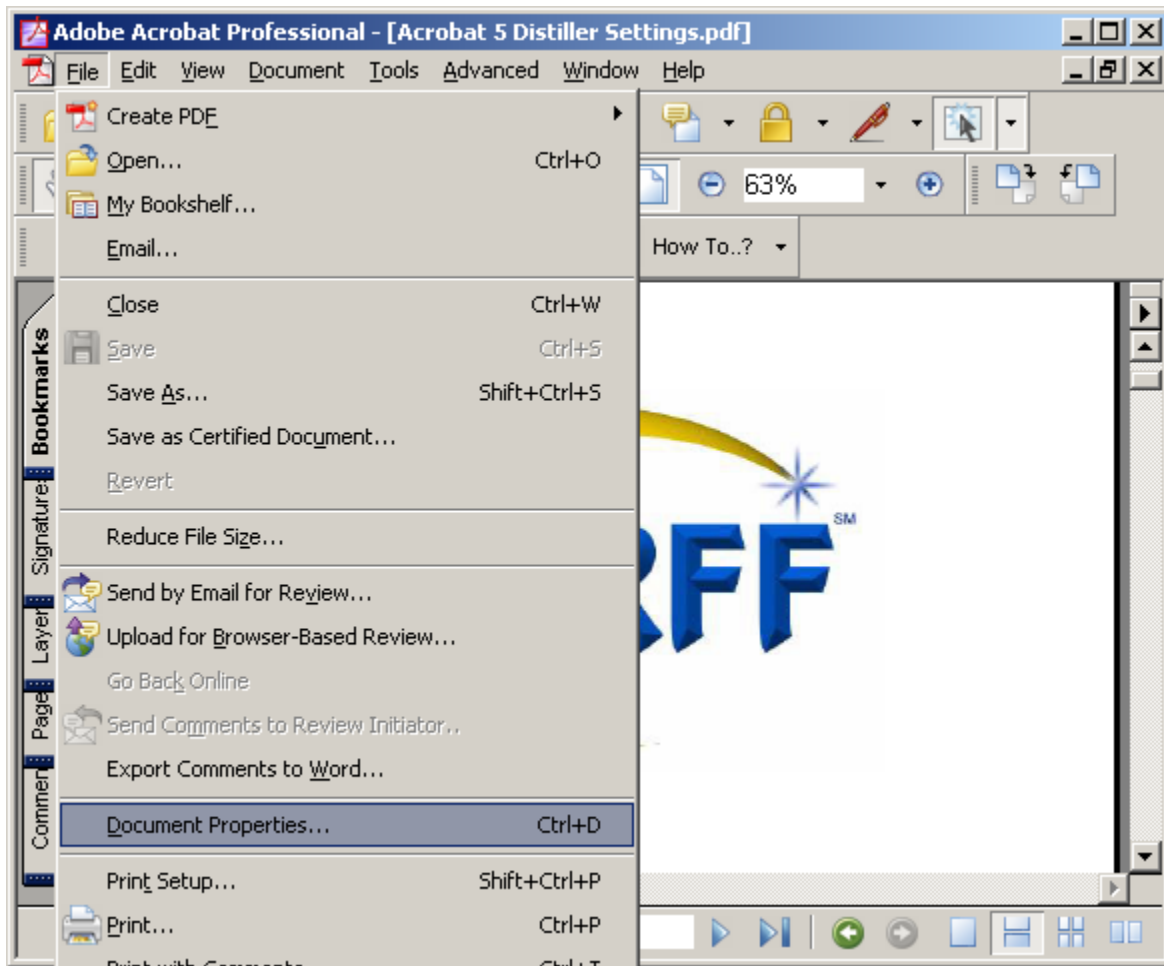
Adobe Acrobat Professional - [Acrobat 5 Distiller Settings.pdf]

File Edit View Document Tools Advanced Window Help

Create PDF
Open... Ctrl+O
My Bookshelf...
Email...
Close Ctrl+W
Save Ctrl+S
Save As... Shift+Ctrl+S
Save as Certified Document...
Revert
Reduce File Size...
Send by Email for Review...
Upload for Browser-Based Review...
Go Back Online
Send Comments to Review Initiator...
Export Comments to Word...
Document Properties... Ctrl+D
Print Setup... Shift+Ctrl+P
Print... Ctrl+P
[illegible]

63%

How To..?

Bookmarks
Signatures
Layers
Pages
Comments

RFF
SM